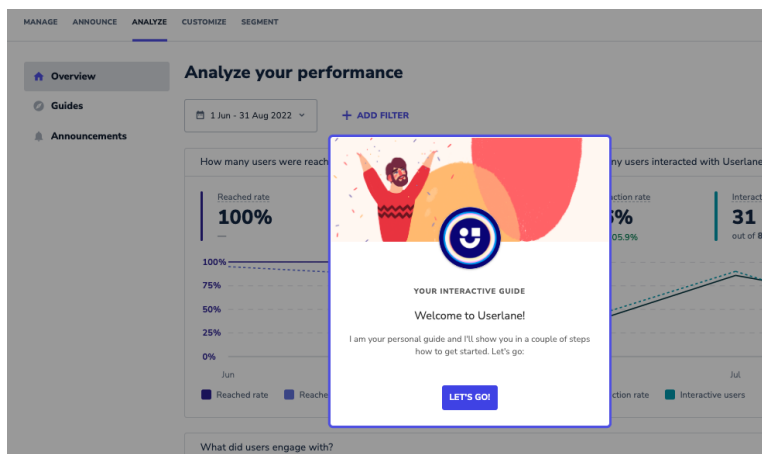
MANAGE ANNOUNCE ANALYZE CUSTOMIZE SEGMENT

Overview
Guides
Announcements

Analyze your performance

1 Jun - 31 Aug 2022

+ ADD FILTER

How many users were reach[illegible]

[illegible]ny users interacted with Userlane

Reached rate
100%
—

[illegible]action rate
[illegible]%
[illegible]05.9%

Interact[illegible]
31
out of 8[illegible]

100%
75%
50%
25%
0%

Jun

Jul

Reached rate
Reache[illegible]
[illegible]action rate
Interactive users

YOUR INTERACTIVE GUIDE

Welcome to Userlane!

I am your personal guide and I'll show you in a couple of steps how to get started. Let's go:

LET'S GO!

What did users engage with?